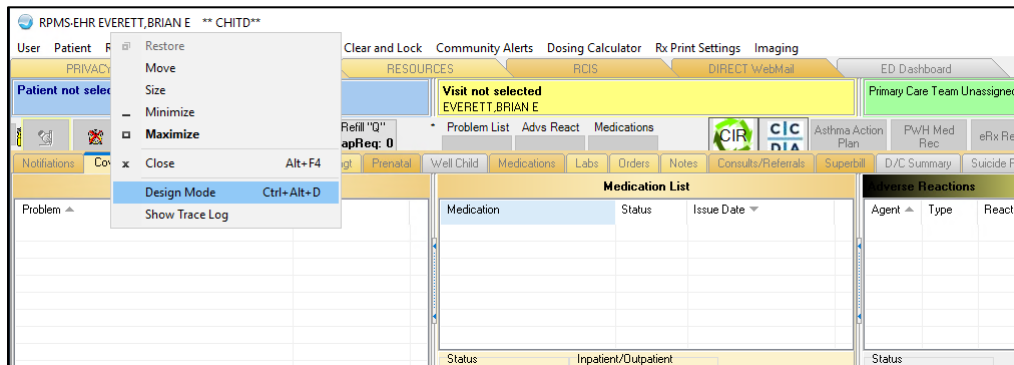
RPMS-EHR EVERETT,BRIAN E ** CHITD**

User Patient R

Restore
Move
Size
Minimize
Maximize
Close Alt+F4
Design Mode Ctrl+Alt+D
Show Trace Log

Clear and Lock Community Alerts Dosing Calculator Rx Print Settings Imaging

PRIVACY RESOURCES RCIS DIRECT WebMail ED Dashboard

Patient not selec

Visit not selected
EVERETT,BRIAN E

Primary Care Team Unassigned

Refill "Q"
apReq: 0

Problem List Advs React Medications

CIR

C|C
D|A

Asthma Action Plan

PWH Med Rec

eRx Re

Notifications Cov

gt Prenatal Well Child Medications Labs Orders Notes Consults/Referrals Superbill D/C Summary Suicide F

Problem

Medication List

| Medication | Status | Issue Date |
|---|---|---|

Adverse Reactions

| Agent | Type | React |
|---|---|---|

Status Inpatient/Outpatient

Status